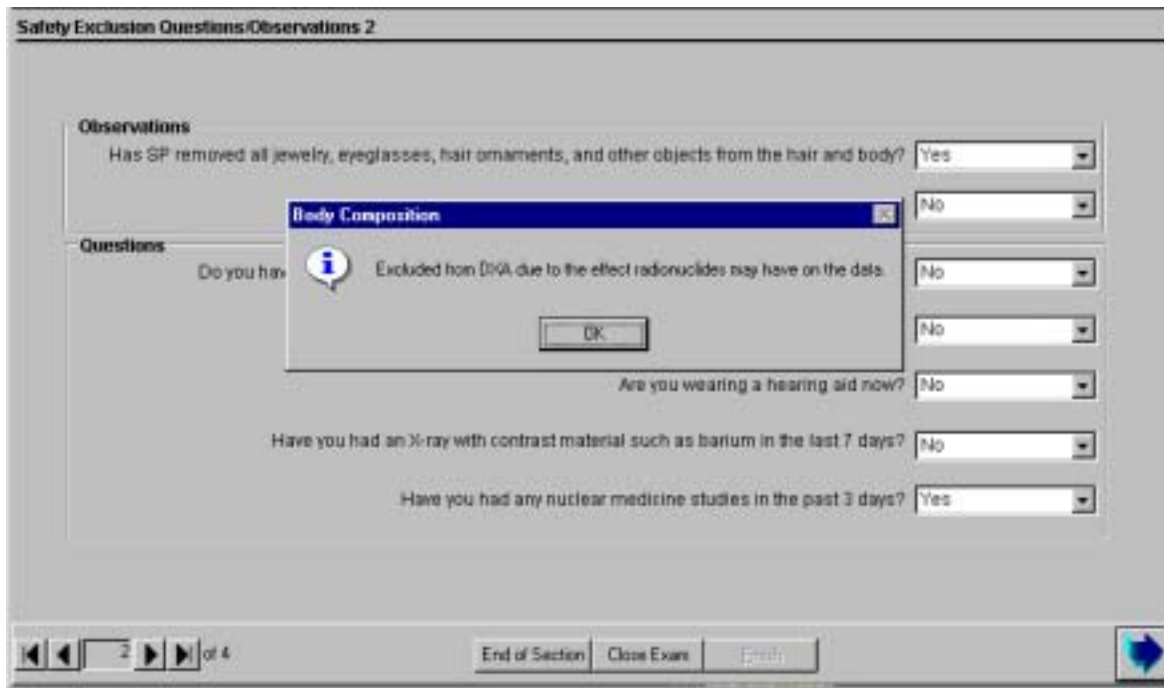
Safety Exclusion Questions/Observations 2

Observations

Has SP removed all jewelry, eyeglasses, hair ornaments, and other objects from the hair and body? Yes

No

Questions

Do you hav No

No

Are you wearing a hearing aid now? No

Have you had an X-ray with contrast material such as barium in the last 7 days? No

Have you had any nuclear medicine studies in the past 3 days? Yes

Body Composition

Excluded from DXA due to the effect radionuclides may have on the data.

OK

2 of 4

End of Section

Close Exam

Finish